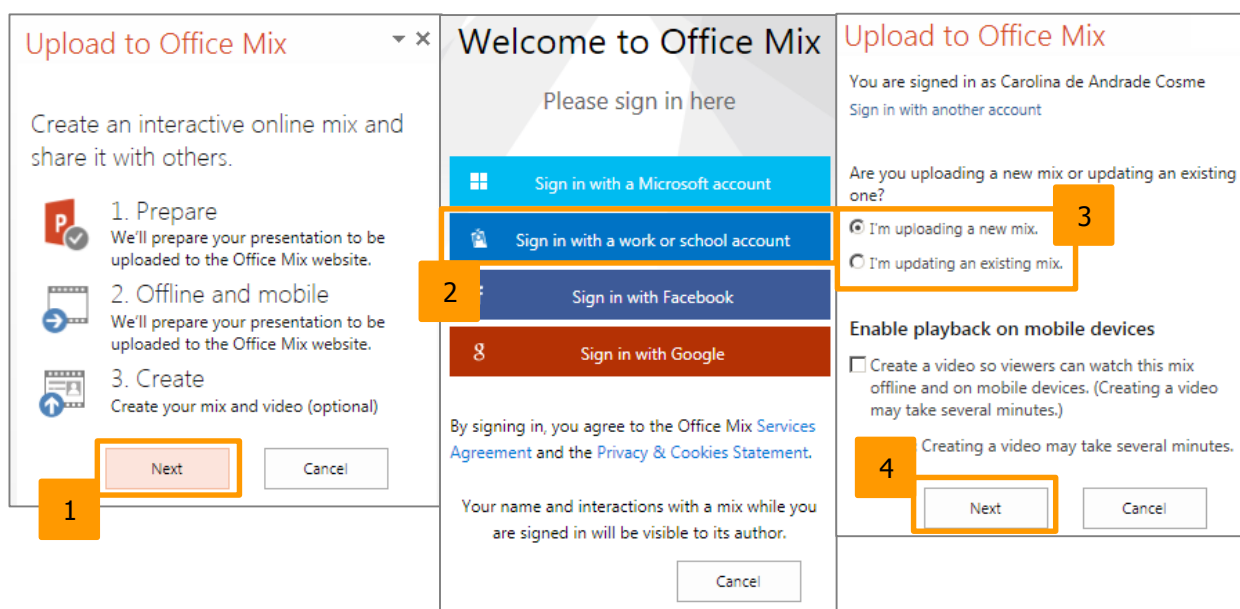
Upload to Office Mix

Create an interactive online mix and share it with others.

1. Prepare
We'll prepare your presentation to be uploaded to the Office Mix website.

2. Offline and mobile
We'll prepare your presentation to be uploaded to the Office Mix website.

3. Create
Create your mix and video (optional)

Next
Cancel

1

Welcome to Office Mix

Please sign in here

Sign in with a Microsoft account

Sign in with a work or school account

Sign in with Facebook

Sign in with Google

2

By signing in, you agree to the Office Mix Services Agreement and the Privacy & Cookies Statement.

Your name and interactions with a mix while you are signed in will be visible to its author.

Cancel

Upload to Office Mix

You are signed in as Carolina de Andrade Cosme
Sign in with another account

Are you uploading a new mix or updating an existing one?

I'm uploading a new mix.

I'm updating an existing mix.

3

Enable playback on mobile devices

Create a video so viewers can watch this mix offline and on mobile devices. (Creating a video may take several minutes.)

Creating a video may take several minutes.

4

Next
Cancel